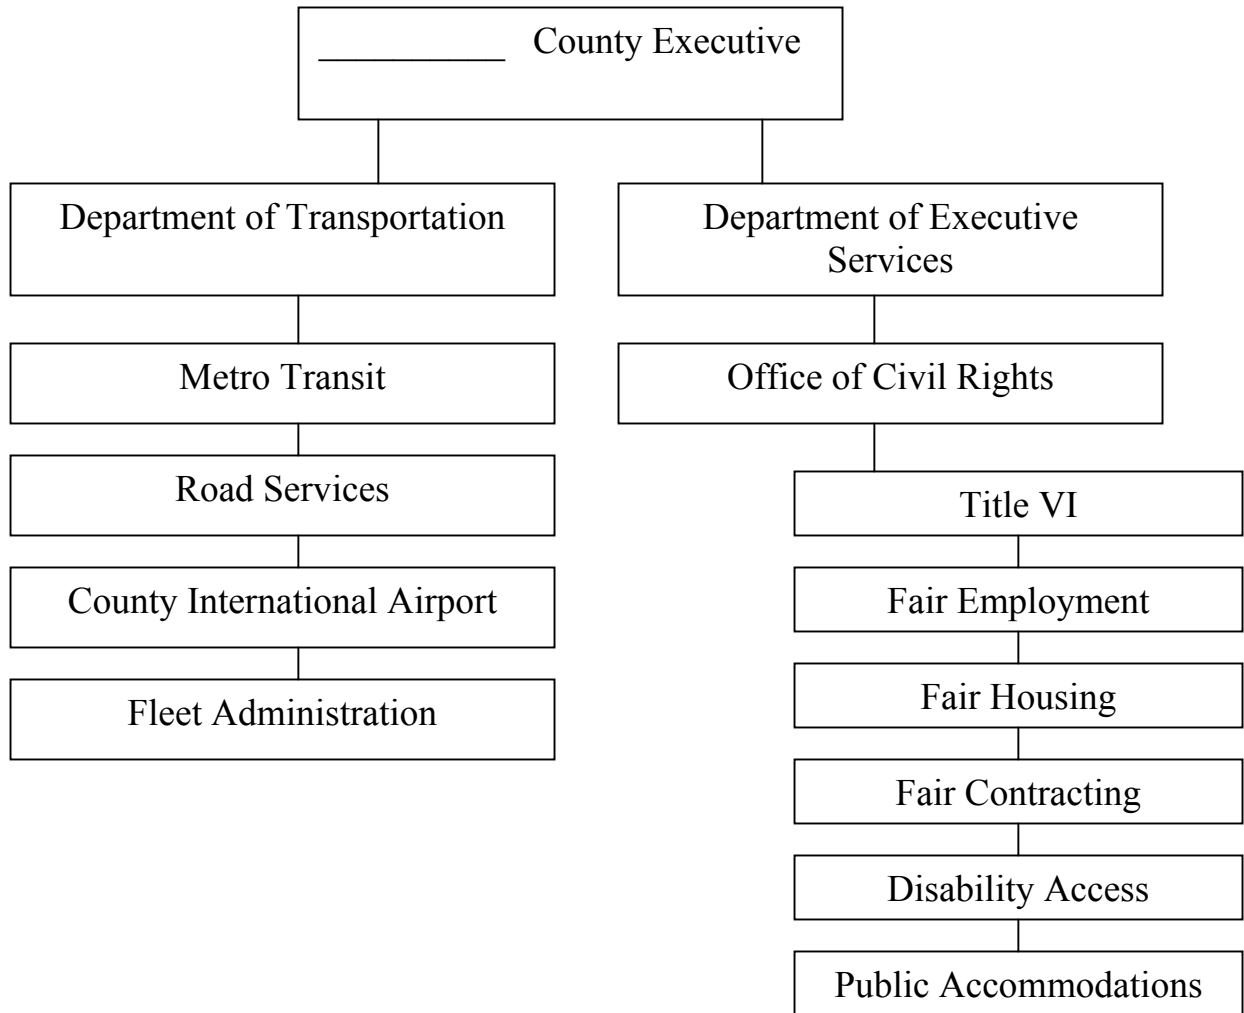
__________ County Executive

Department of Transportation

Metro Transit

Road Services

County International Airport

Fleet Administration

Department of Executive Services

Office of Civil Rights

Title VI

Fair Employment

Fair Housing

Fair Contracting

Disability Access

Public Accommodations